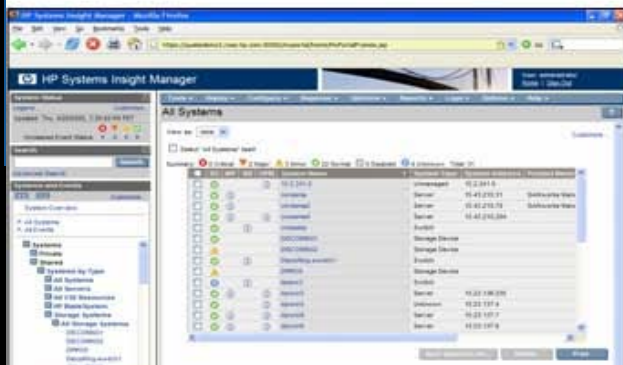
HP Systems Insight Manager - Mozilla Firefox

File Edit View Go Bookmarks Tools Help

HP Systems Insight Manager

User: administrator
Home | Sign Out

System Status
Legend... Customize...
Updated: Thu, 4/20/2006, 7:29:44 PM PST

Uncleared Event Status

Search
Search
Advanced Search

Systems and Events
Customize
System Overview
All Systems
All Events

Systems
Private
Shared
Systems by Type
All Systems
All Servers
All VSE Resources
HP BladeSystem
Storage Systems
All Storage Systems

Tools | Deploy | Configure | Diagnose | Reports | Tasks & Logs | Options | Help

All Systems

View as: table

Customize

Select "All Systems" itself

Summary: 0 Critical 2 Major 2 Minor 22 Normal 0 Disabled 6 Unknown Total: 31

| | ST | MP | SW | PF | System Name | System Type | System Address | Product Name |
|---|---|---|---|---|---|---|---|---|
| | | | | | 15.2.241.6 | Unmanaged | 15.2.241.6 | |
| | | | | | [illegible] | Server | 15.43.210.31 | Software Mana |
| | | | | | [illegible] | Server | 15.43.210.73 | Software Mana |
| | | | | | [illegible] | Server | 15.43.210.204 | |
| | | | | | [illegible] | Switch | | |
| | | | | | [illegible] | Storage Device | | |
| | | | | | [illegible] | Storage Device | | |
| | | | | | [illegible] | Switch | | |
| | | | | | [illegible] | Storage Device | | |
| | | | | | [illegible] | Switch | | |
| | | | | | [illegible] | Server | 15.22.138.225 | |
| | | | | | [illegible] | Unknown | 15.22.137.4 | |
| | | | | | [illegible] | Server | 15.22.137.7 | |
| | | | | | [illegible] | Server | 15.22.137.8 | |

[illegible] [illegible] Print